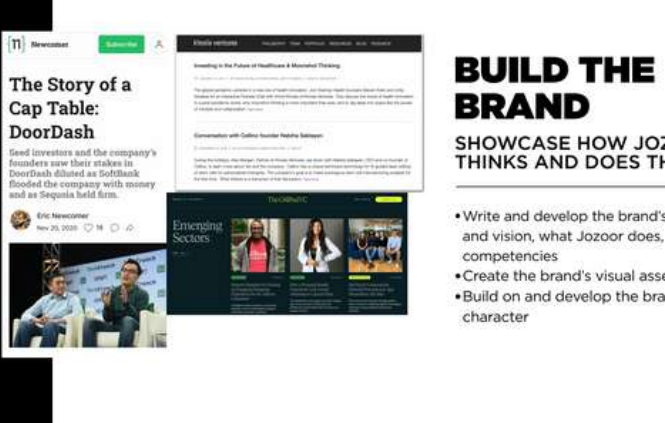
Newcomer Subscribe

The Story of a Cap Table: DoorDash

Seed investors and the company's founders saw their stakes in DoorDash diluted as SoftBank flooded the company with money and as Sequoia held firm.

Eric Newcomer
Nov 20, 2020 ♡ 18

Vesta ventures

Investing in the Future of Healthcare & Moonshot Thinking

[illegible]

Conversation with Cellino founder Nabiha Saklayen

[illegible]

Emerging Sectors

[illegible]

BUILD THE BRAND

SHOWCASE HOW JOZ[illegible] THINKS AND DOES TH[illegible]

• Write and develop the brand's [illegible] and vision, what Jozoor does, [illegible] competencies
• Create the brand's visual asse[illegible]
• Build on and develop the bra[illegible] character